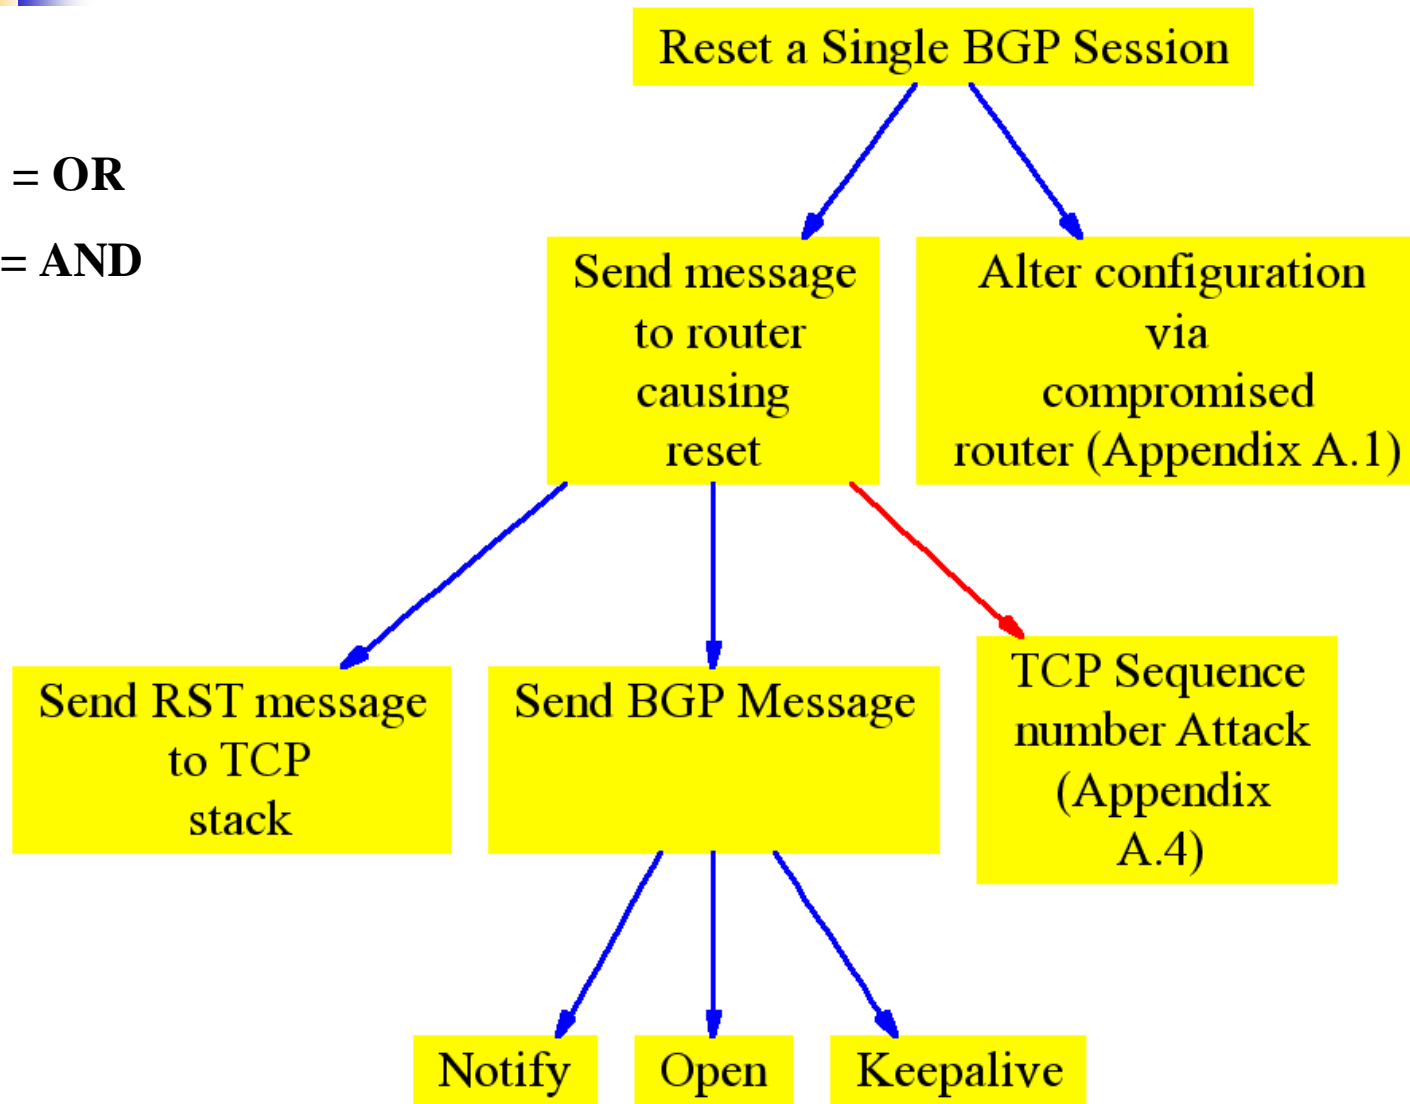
= OR

= AND

Reset a Single BGP Session

Send message to router causing reset

Alter configuration via compromised router (Appendix A.1)

Send RST message to TCP stack

Send BGP Message

TCP Sequence number Attack (Appendix A.4)

Notify

Open

Keepalive